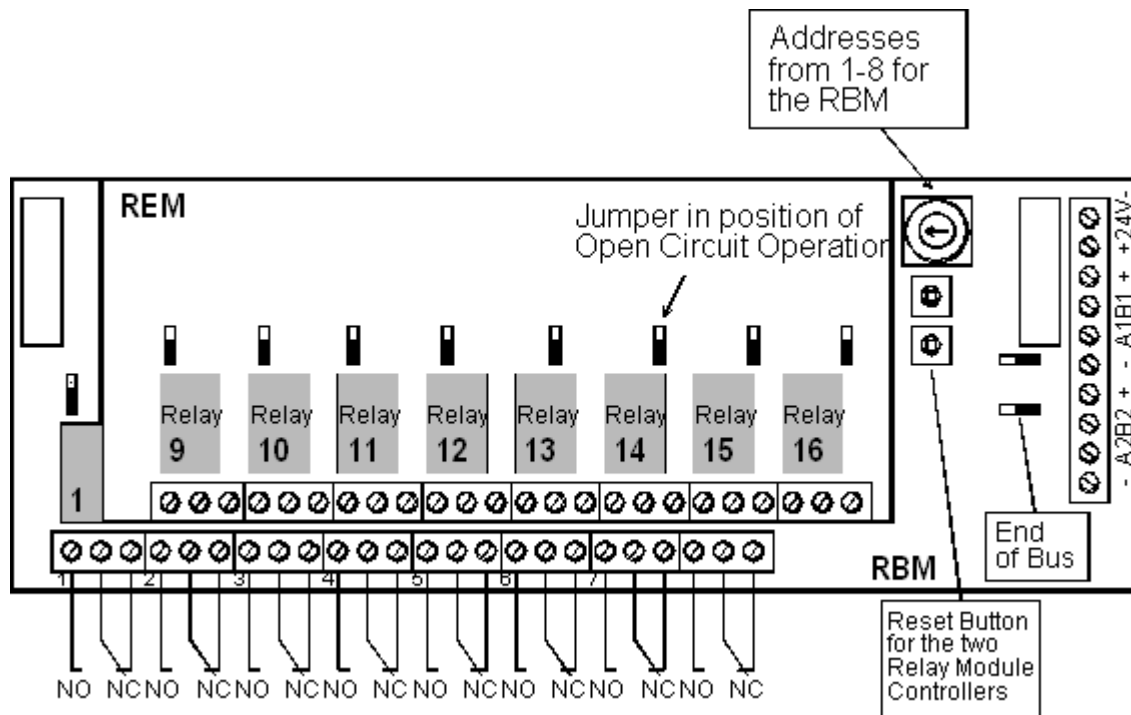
Addresses from 1-8 for the RBM

REM

Jumper in position of Open Circuit Operation

- A2B2 + - A1B1 + +24V-

Relay 9
Relay 10
Relay 11
Relay 12
Relay 13
Relay 14
Relay 15
Relay 16

1

1 2 3 4 5 6 7

RBM

End of Bus

NO NC NO NC NO NC NO NC NO NC NO NC NO NC NO NC

Reset Button for the two Relay Module Controllers